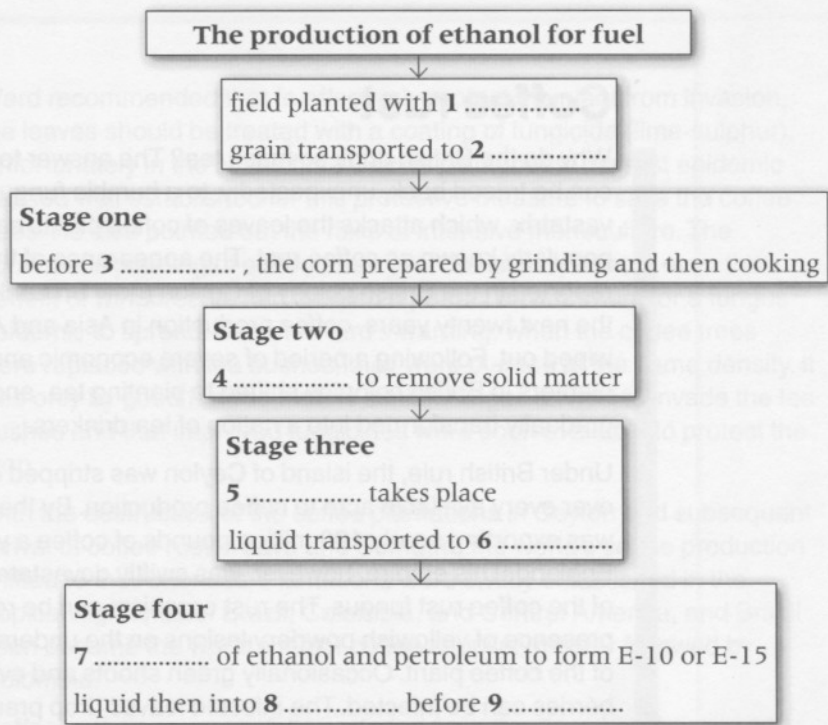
The production of ethanol for fuel

field planted with 1 ...................

grain transported to 2 ...................

Stage one

before 3 ................... , the corn prepared by grinding and then cooking

Stage two

4 ................... to remove solid matter

Stage three

5 ................... takes place

liquid transported to 6 ...................

Stage four

7 ................... of ethanol and petroleum to form E-10 or E-15

liquid then into 8 ................... before 9 ...................